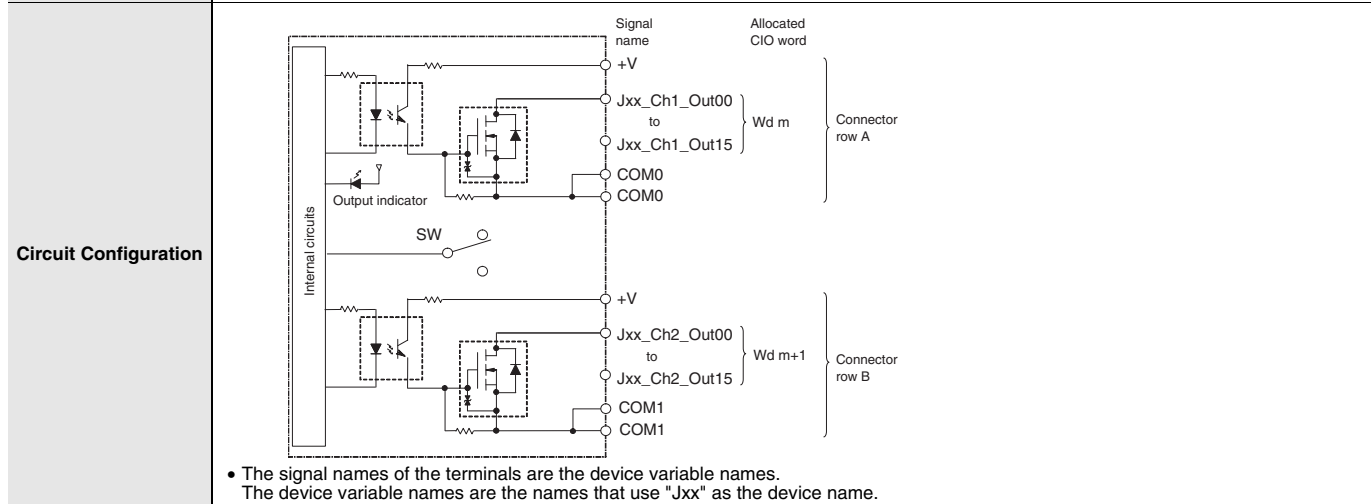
Circuit Configuration

Signal name

Allocated CIO word

Internal circuits

+V

Jxx_Ch1_Out00

to

Jxx_Ch1_Out15

Wd m

Connector row A

COM0

COM0

Output indicator

SW

+V

Jxx_Ch2_Out00

to

Jxx_Ch2_Out15

Wd m+1

Connector row B

COM1

COM1

• The signal names of the terminals are the device variable names. The device variable names are the names that use "Jxx" as the device name.